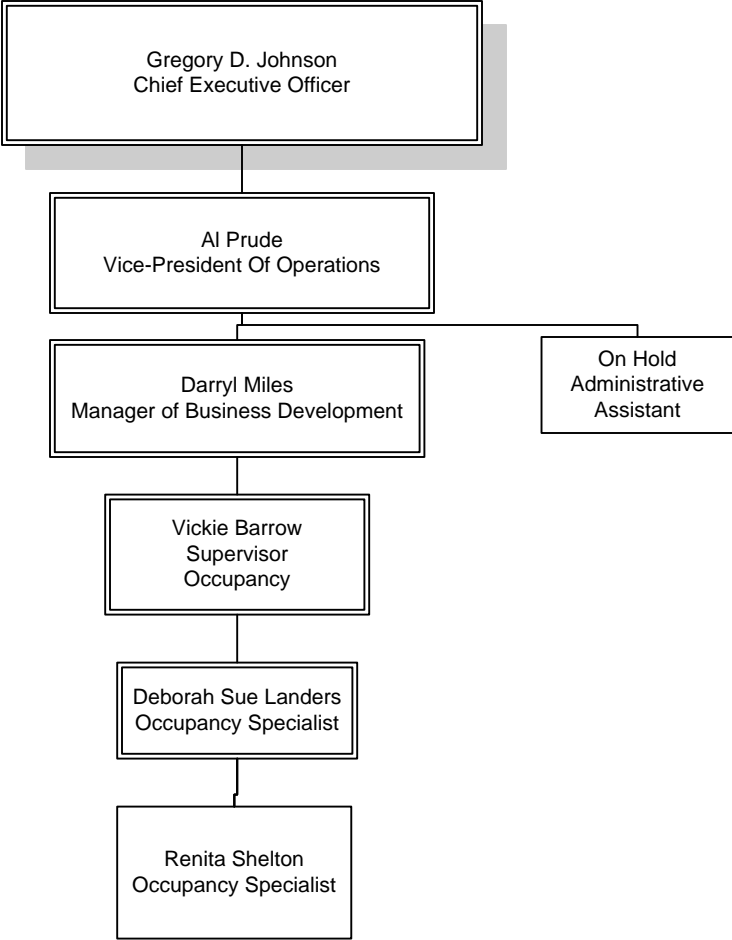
Gregory D. Johnson
Chief Executive Officer

Al Prude
Vice-President Of Operations

Darryl Miles
Manager of Business Development

On Hold
Administrative
Assistant

Vickie Barrow
Supervisor
Occupancy

Deborah Sue Landers
Occupancy Specialist

Renita Shelton
Occupancy Specialist